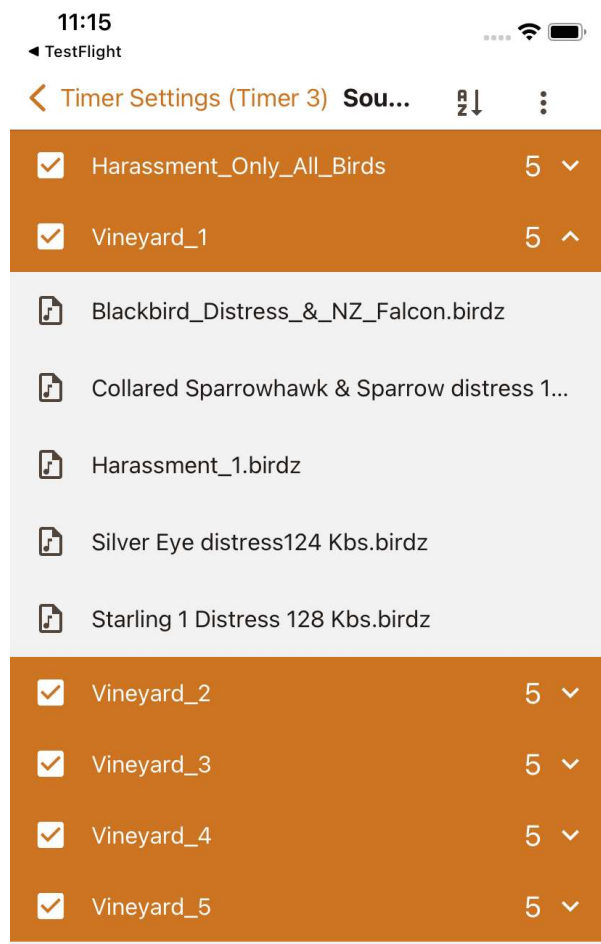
11:15
◀ TestFlight

Timer Settings (Timer 3) Sou...

Harassment_Only_All_Birds 5

Vineyard_1 5

Blackbird_Distress_&_NZ_Falcon.birdz

Collared Sparrowhawk & Sparrow distress 1...

Harassment_1.birdz

Silver Eye distress124 Kbs.birdz

Starling 1 Distress 128 Kbs.birdz

Vineyard_2 5

Vineyard_3 5

Vineyard_4 5

Vineyard_5 5